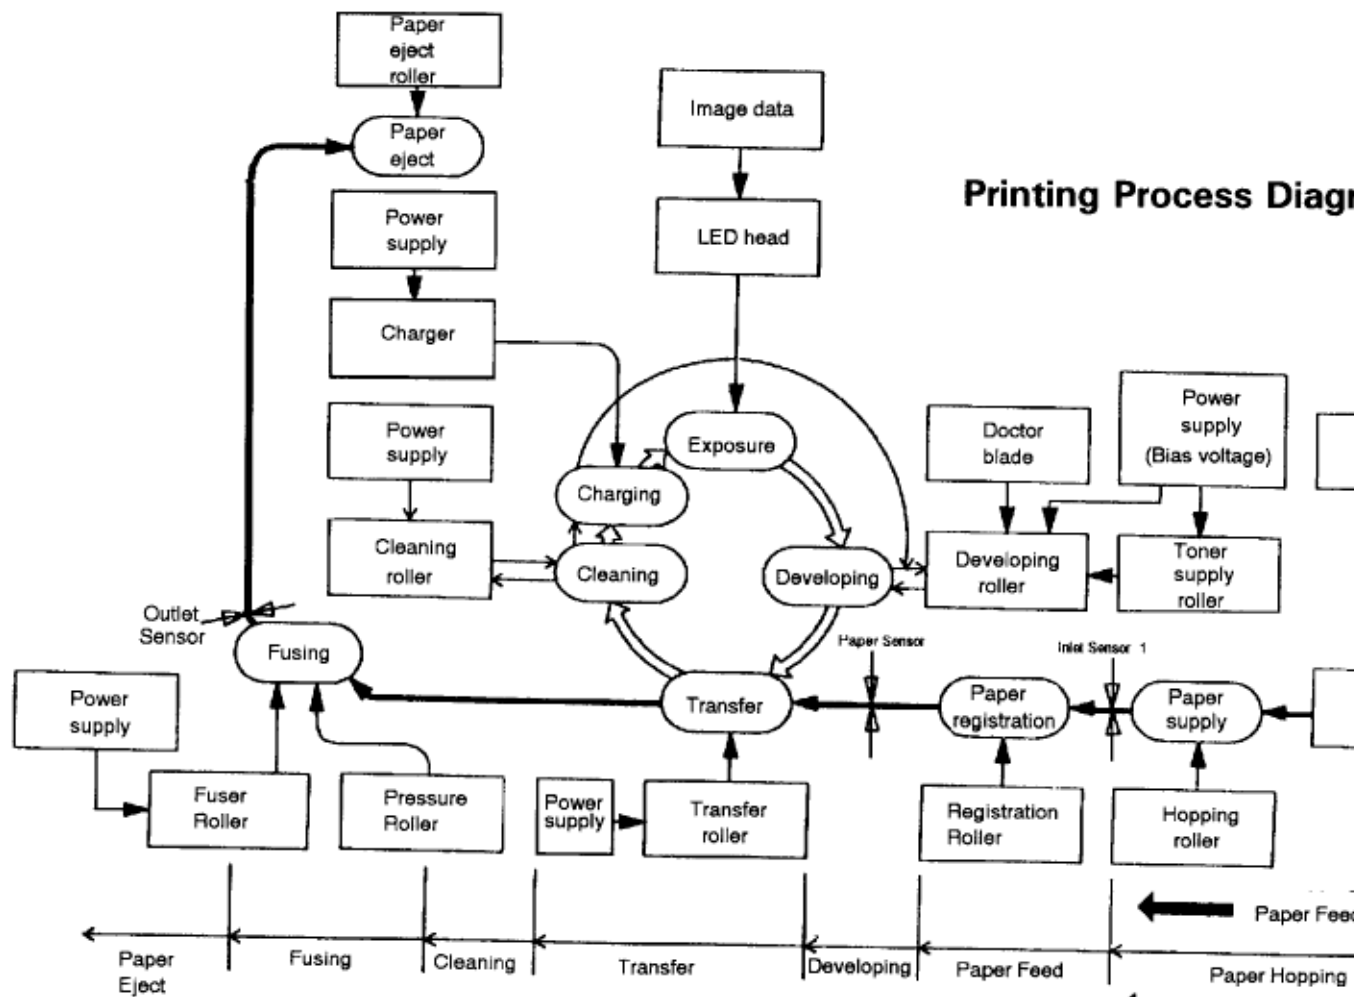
Paper eject roller

Paper eject

Image data

Printing Process Diag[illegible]

Power supply

LED head

Charger

Power supply

Exposure

Doctor blade

Power supply (Bias voltage)

Charging

Cleaning roller

Cleaning

Developing

Developing roller

Toner supply roller

Outlet Sensor

Fusing

Paper Sensor

Inlet Sensor 1

Power supply

Transfer

Paper registration

Paper supply

Fuser Roller

Pressure Roller

Power supply

Transfer roller

Registration Roller

Hopping roller

Paper Fee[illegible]

Paper Eject

Fusing

Cleaning

Transfer

Developing

Paper Feed

Paper Hopping